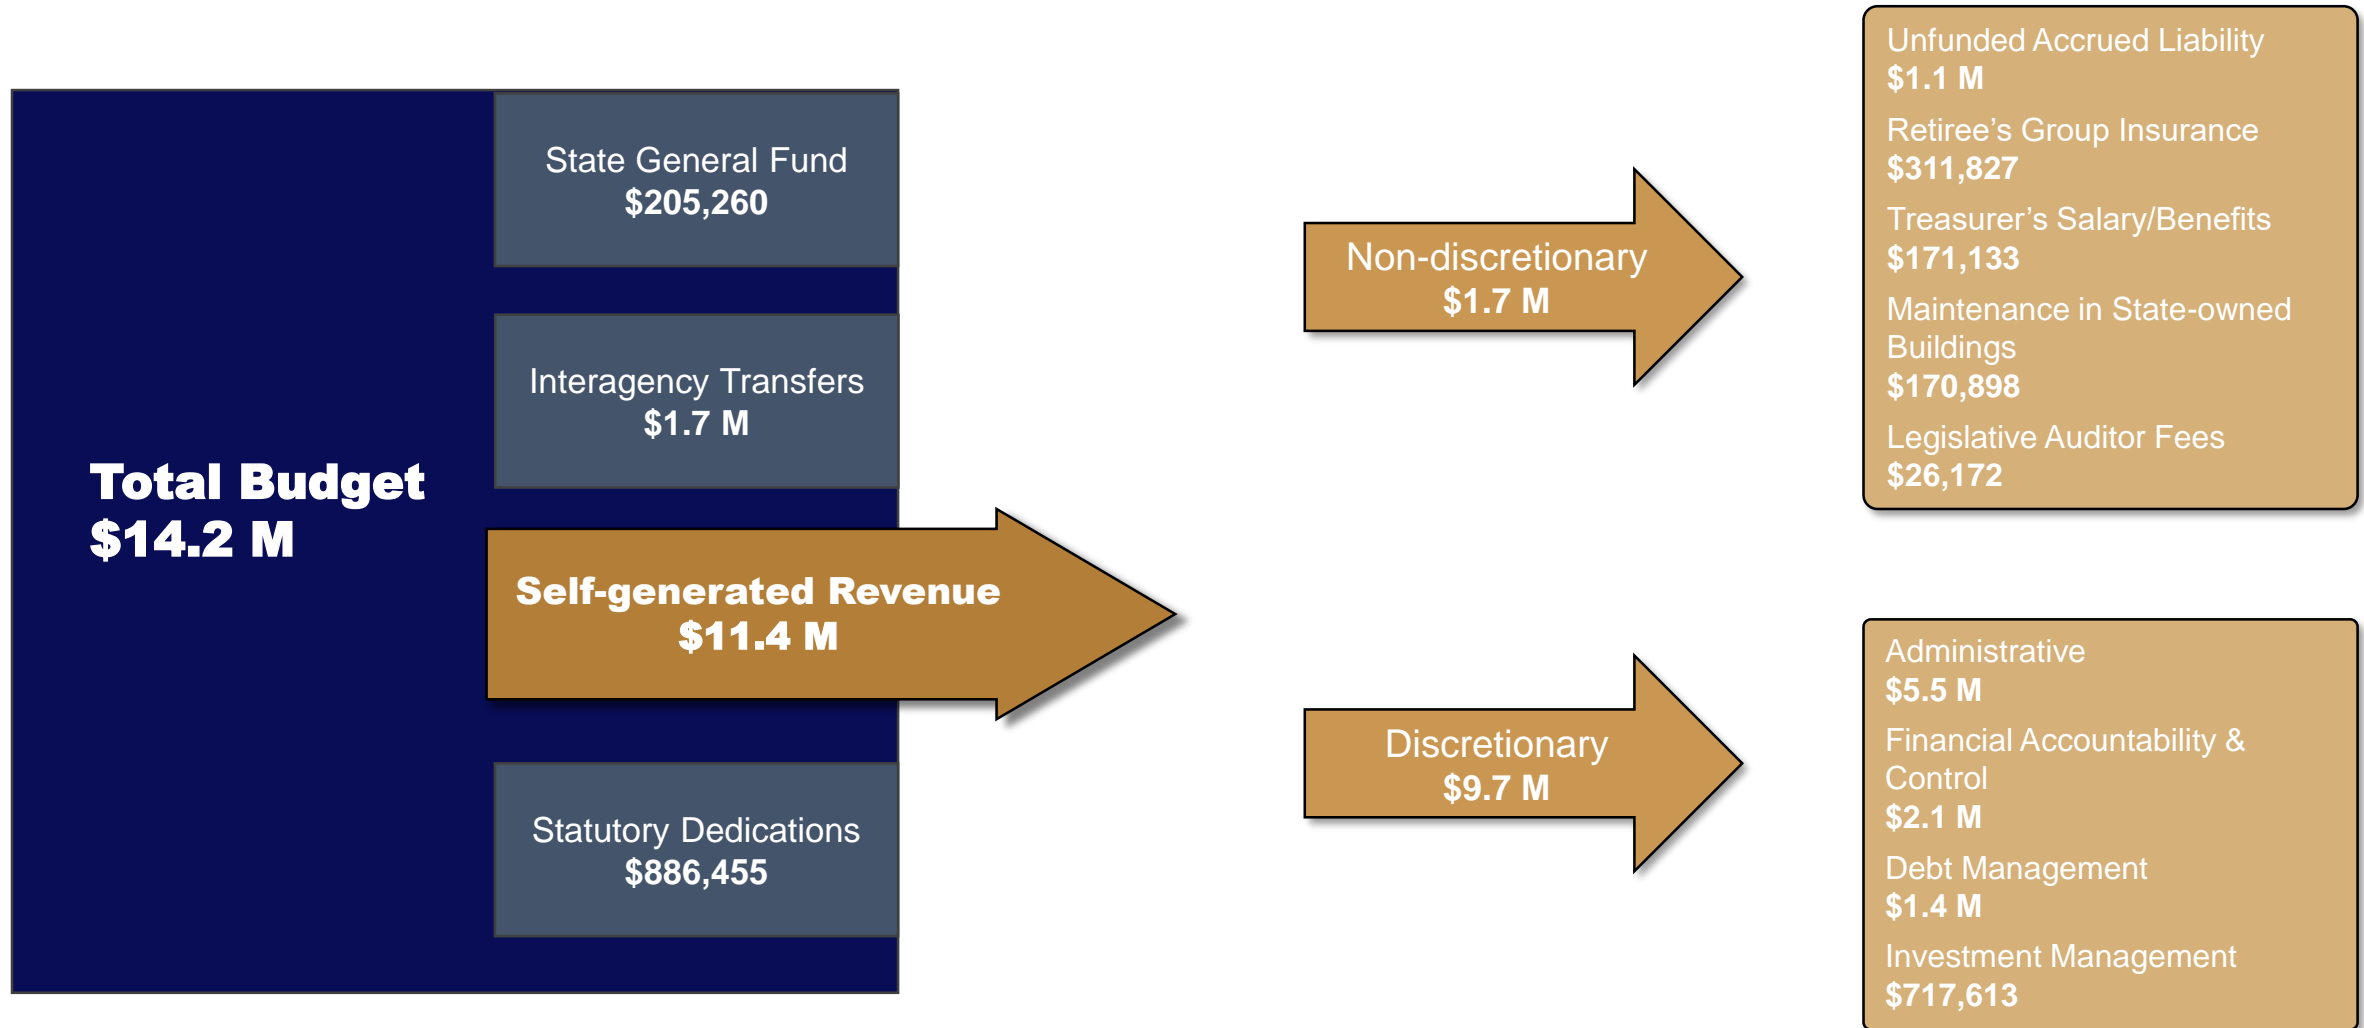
Total Budget
$14.2 M

State General Fund
$205,260

Interagency Transfers
$1.7 M

Self-generated Revenue
$11.4 M

Statutory Dedications
$886,455

Non-discretionary
$1.7 M

Discretionary
$9.7 M

Unfunded Accrued Liability
$1.1 M

Retiree's Group Insurance
$311,827

Treasurer's Salary/Benefits
$171,133

Maintenance in State-owned Buildings
$170,898

Legislative Auditor Fees
$26,172

Administrative
$5.5 M

Financial Accountability & Control
$2.1 M

Debt Management
$1.4 M

Investment Management
$717,613